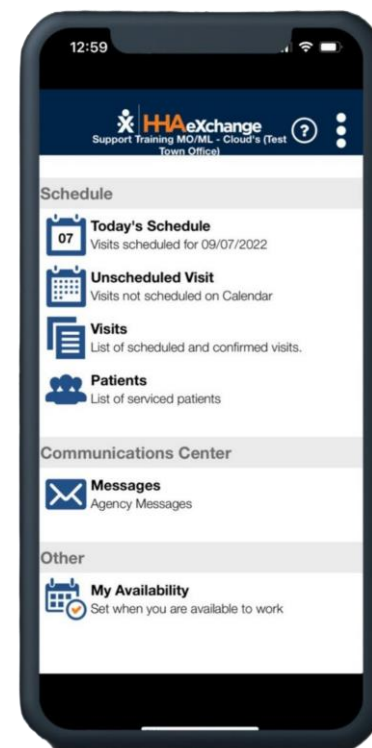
12:59

HHAeXchange
Support Training MO/ML - Cloud's (Test Town Office)

?

Schedule

07
Today's Schedule
Visits scheduled for 09/07/2022

Unscheduled Visit
Visits not scheduled on Calendar

Visits
List of scheduled and confirmed visits.

Patients
List of serviced patients

Communications Center

Messages
Agency Messages

Other

My Availability
Set when you are available to work